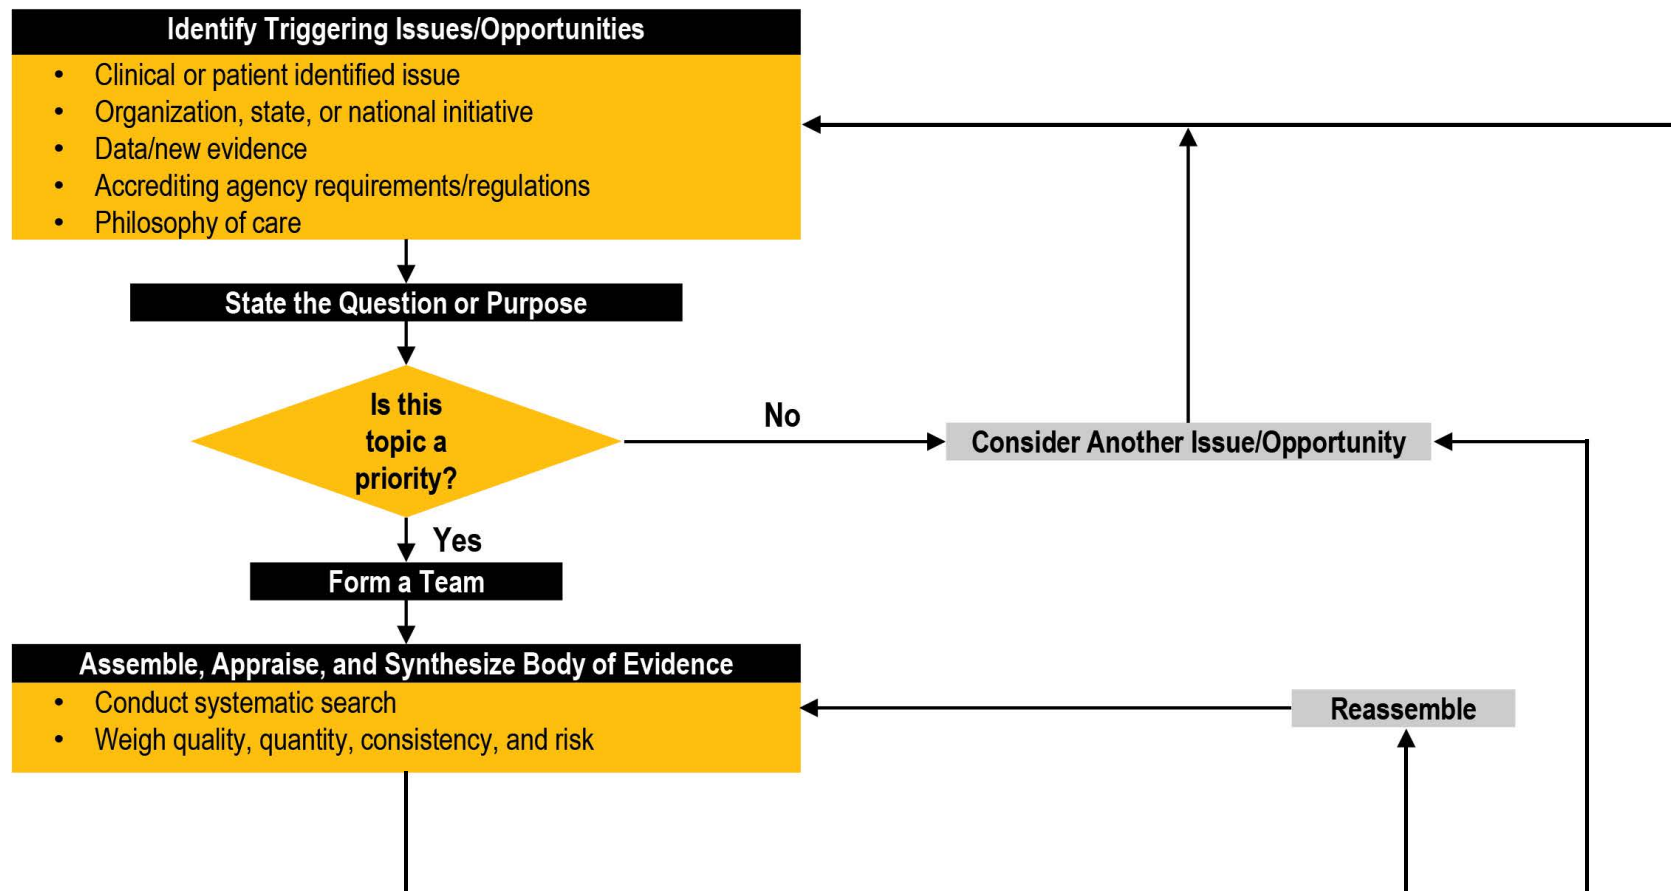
Identify Triggering Issues/Opportunities

- Clinical or patient identified issue
- Organization, state, or national initiative
- Data/new evidence
- Accrediting agency requirements/regulations
- Philosophy of care

State the Question or Purpose

Is this topic a priority?

No

Consider Another Issue/Opportunity

Yes

Form a Team

Assemble, Appraise, and Synthesize Body of Evidence

- Conduct systematic search
- Weigh quality, quantity, consistency, and risk

Reassemble